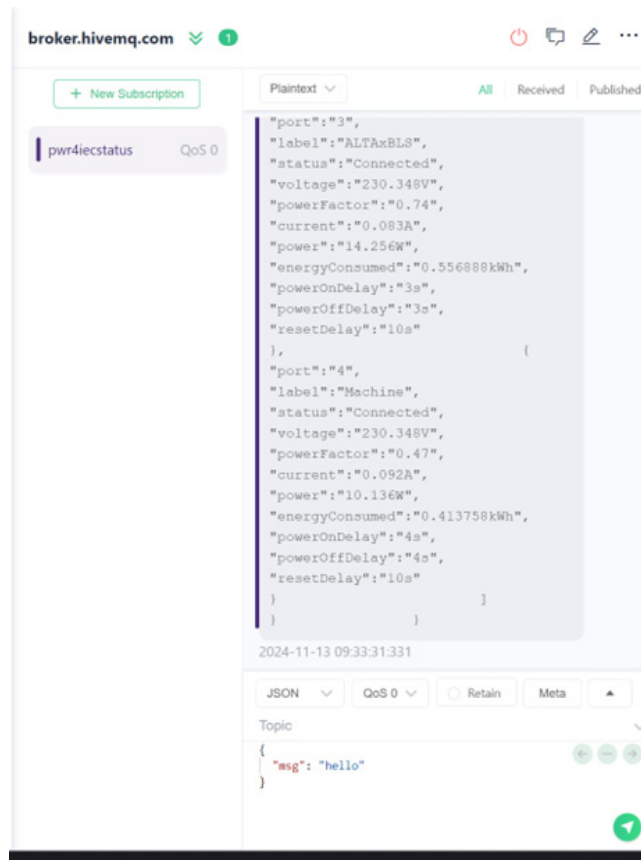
broker.hivemq.com 1

+ New Subscription

pwr4iecstatus QoS 0

Plaintext

All Received Published

"port":"3",
"label":"ALTAxBLS",
"status":"Connected",
"voltage":"230.348V",
"powerFactor":"0.74",
"current":"0.083A",
"power":"14.256W",
"energyConsumed":"0.556888kWh",
"powerOnDelay":"3s",
"powerOffDelay":"3s",
"resetDelay":"10s"
}, {
"port":"4",
"label":"Machine",
"status":"Connected",
"voltage":"230.348V",
"powerFactor":"0.47",
"current":"0.092A",
"power":"10.136W",
"energyConsumed":"0.413758kWh",
"powerOnDelay":"4s",
"powerOffDelay":"4s",
"resetDelay":"10s"
} ]
} }

2024-11-13 09:33:31:331

JSON QoS 0 Retain Meta

Topic

{
"msg": "hello"
}